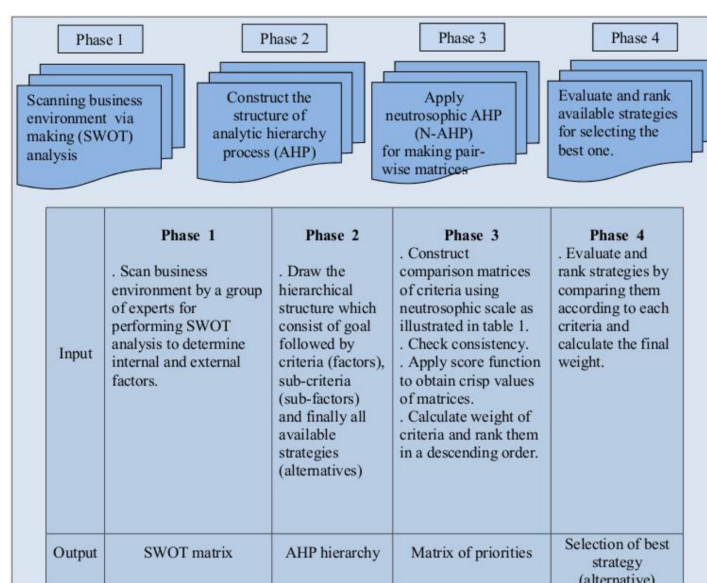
Phase 1

Phase 2

Phase 3

Phase 4

Scanning business environment via making (SWOT) analysis

Construct the structure of analytic hierarchy process (AHP)

Apply neutrosophic AHP (N-AHP) for making pair-wise matrices

Evaluate and rank available strategies for selecting the best one.

| | Phase 1 | Phase 2 | Phase 3 | Phase 4 |
|---|---|---|---|---|
| Input | . Scan business environment by a group of experts for performing SWOT analysis to determine internal and external factors. | . Draw the hierarchical structure which consist of goal followed by criteria (factors), sub-criteria (sub-factors) and finally all available strategies (alternatives) | . Construct comparison matrices of criteria using neutrosophic scale as illustrated in table 1. . Check consistency. . Apply score function to obtain crisp values of matrices. . Calculate weight of criteria and rank them in a descending order. | . Evaluate and rank strategies by comparing them according to each criteria and calculate the final weight. |
| Output | SWOT matrix | AHP hierarchy | Matrix of priorities | Selection of best strategy (alternative) |